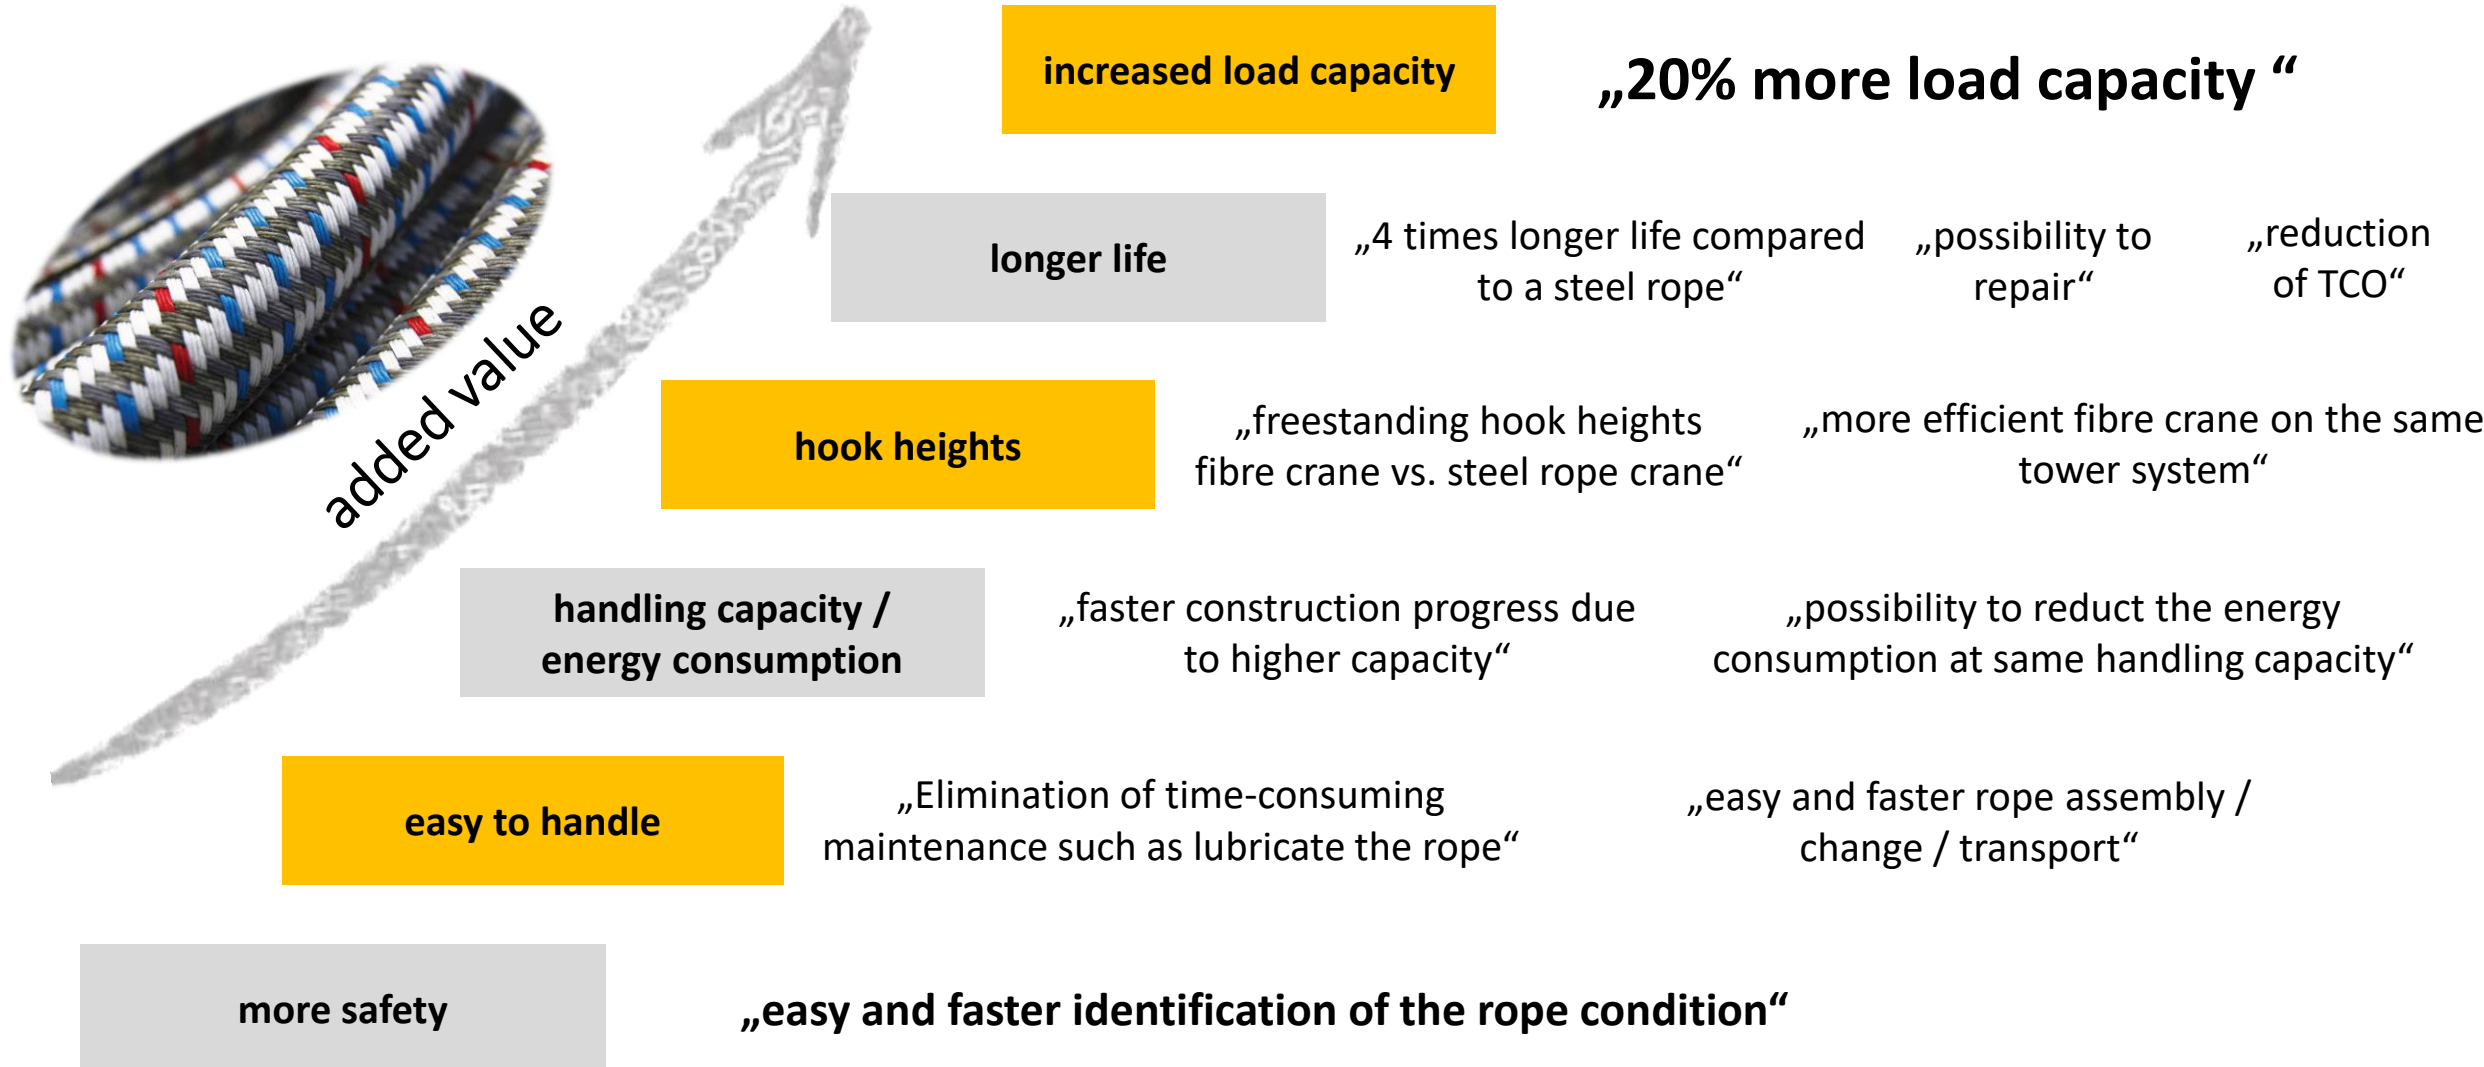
increased load capacity

„20% more load capacity “

added value

longer life

„4 times longer life compared to a steel rope“

„possibility to repair“

„reduction of TCO“

hook heights

„freestanding hook heights fibre crane vs. steel rope crane“

„more efficient fibre crane on the same tower system“

handling capacity / energy consumption

„faster construction progress due to higher capacity“

„possibility to reduct the energy consumption at same handling capacity“

easy to handle

„Elimination of time-consuming maintenance such as lubricate the rope“

„easy and faster rope assembly / change / transport“

more safety

„easy and faster identification of the rope condition“